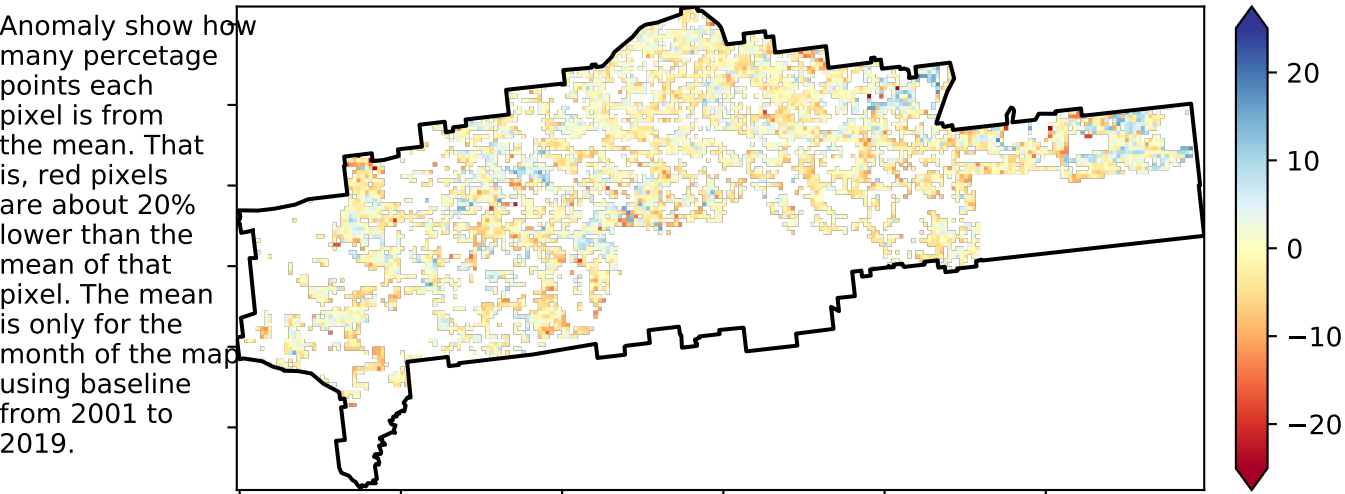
Anomaly show how many percetage points each pixel is from the mean. That is, red pixels are about 20% lower than the mean of that pixel. The mean is only for the month of the map using baseline from 2001 to 2019.

20
10
0
−10
−20